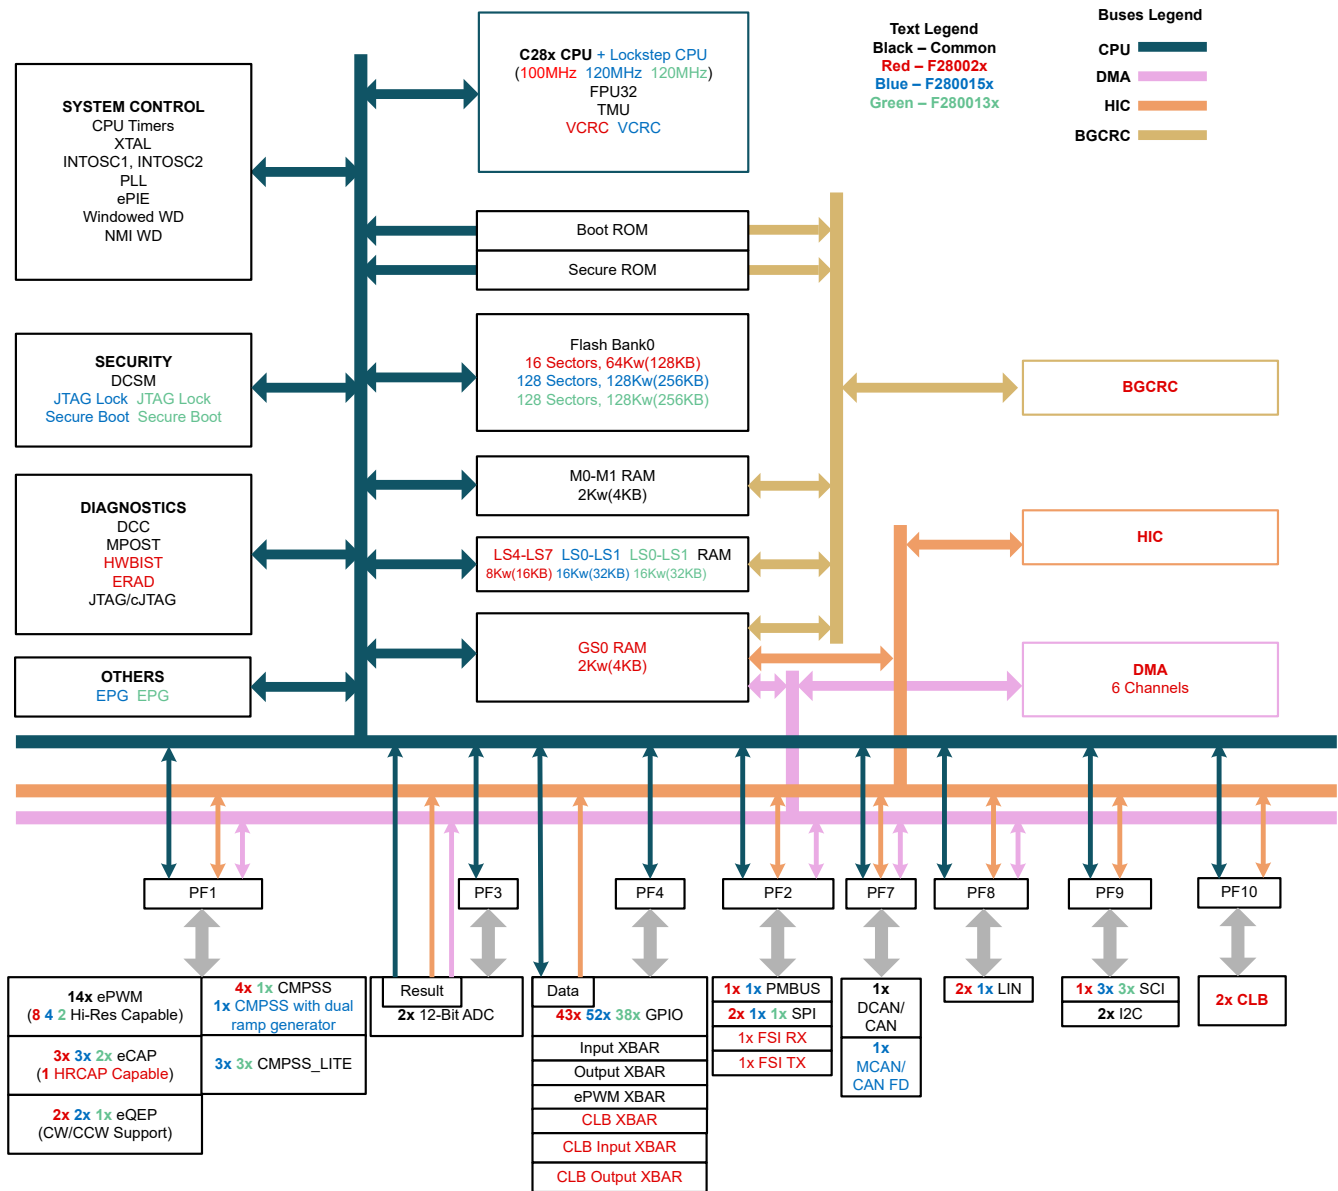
SYSTEM CONTROL
CPU Timers
XTAL
INTOSC1, INTOSC2
PLL
ePIE
Windowed WD
NMI WD

C28x CPU + Lockstep CPU
(100MHz 120MHz 120MHz)
FPU32
TMU
VCRC VCRC

Text Legend
Black – Common
Red – F28002x
Blue – F280015x
Green – F280013x

Buses Legend
CPU
DMA
HIC
BGCRC

Boot ROM
Secure ROM

SECURITY
DCSM
JTAG Lock JTAG Lock
Secure Boot Secure Boot

Flash Bank0
16 Sectors, 64Kw(128KB)
128 Sectors, 128Kw(256KB)
128 Sectors, 128Kw(256KB)

BGCRC

DIAGNOSTICS
DCC
MPOST
HWBIST
ERAD
JTAG/cJTAG

M0-M1 RAM
2Kw(4KB)

LS4-LS7 LS0-LS1 LS0-LS1 RAM
8Kw(16KB) 16Kw(32KB) 16Kw(32KB)

HIC

OTHERS
EPG EPG

GS0 RAM
2Kw(4KB)

DMA
6 Channels

PF1
PF3
PF4
PF2
PF7
PF8
PF9
PF10

14x ePWM
(8 4 2 Hi-Res Capable)

4x 1x CMPSS
1x CMPSS with dual ramp generator

3x 3x 2x eCAP
(1 HRCAP Capable)

3x 3x CMPSS_LITE

2x 2x 1x eQEP
(CW/CCW Support)

Result
2x 12-Bit ADC

Data
43x 52x 38x GPIO
Input XBAR
Output XBAR
ePWM XBAR
CLB XBAR
CLB Input XBAR
CLB Output XBAR

1x 1x PMBUS
2x 1x 1x SPI
1x FSI RX
1x FSI TX

1x
DCAN/
CAN
1x
MCAN/
CAN FD

2x 1x LIN

1x 3x 3x SCI
2x I2C

2x CLB